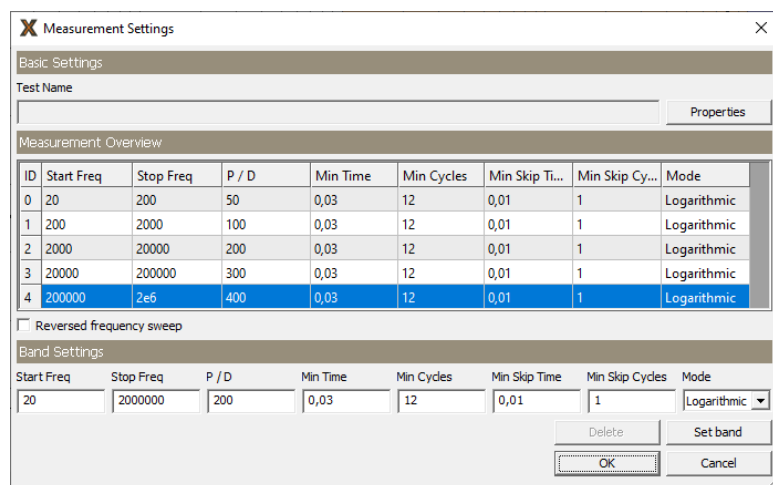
Measurement Settings

Basic Settings

Test Name

Properties

Measurement Overview

| ID | Start Freq | Stop Freq | P / D | Min Time | Min Cycles | Min Skip Ti... | Min Skip Cy... | Mode |
|---|---|---|---|---|---|---|---|---|
| 0 | 20 | 200 | 50 | 0,03 | 12 | 0,01 | 1 | Logarithmic |
| 1 | 200 | 2000 | 100 | 0,03 | 12 | 0,01 | 1 | Logarithmic |
| 2 | 2000 | 20000 | 200 | 0,03 | 12 | 0,01 | 1 | Logarithmic |
| 3 | 20000 | 200000 | 300 | 0,03 | 12 | 0,01 | 1 | Logarithmic |
| 4 | 200000 | 2e6 | 400 | 0,03 | 12 | 0,01 | 1 | Logarithmic |

Reversed frequency sweep

Band Settings

| Start Freq | Stop Freq | P / D | Min Time | Min Cycles | Min Skip Time | Min Skip Cycles | Mode |
|---|---|---|---|---|---|---|---|
| 20 | 2000000 | 200 | 0,03 | 12 | 0,01 | 1 | Logarithmic |

Delete

Set band

OK

Cancel